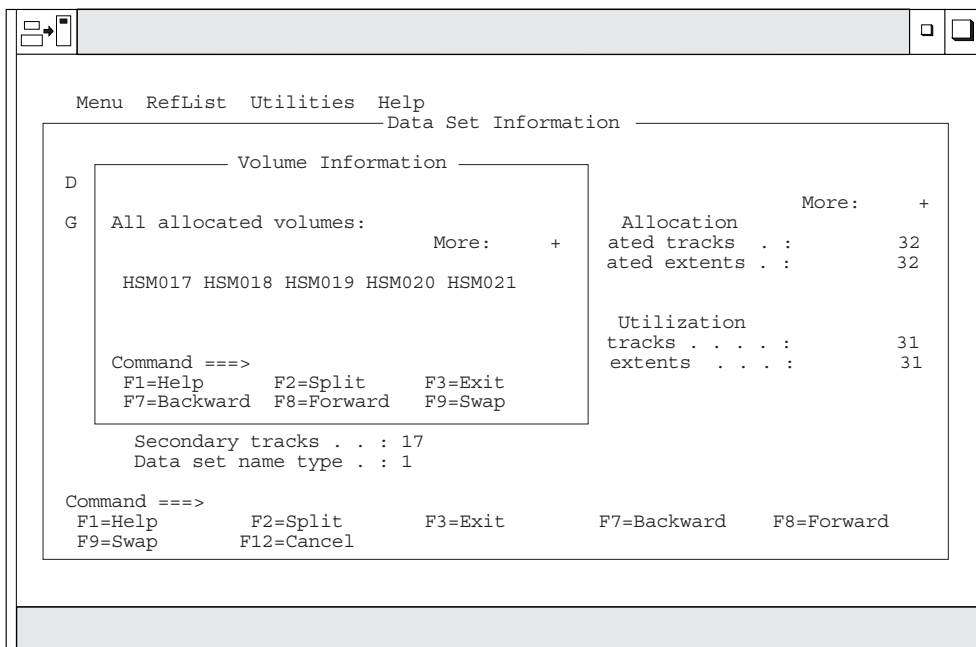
Menu RefList Utilities Help

Data Set Information

Volume Information

D

G All allocated volumes:

More: +

HSM017 HSM018 HSM019 HSM020 HSM021

Command ===>
F1=Help F2=Split F3=Exit
F7=Backward F8=Forward F9=Swap

More: +

Allocation
ated tracks . : 32
ated extents . : 32

Utilization
tracks . . . . : 31
extents . . . : 31

Secondary tracks . . : 17
Data set name type . : 1

Command ===>
F1=Help F2=Split F3=Exit F7=Backward F8=Forward
F9=Swap F12=Cancel